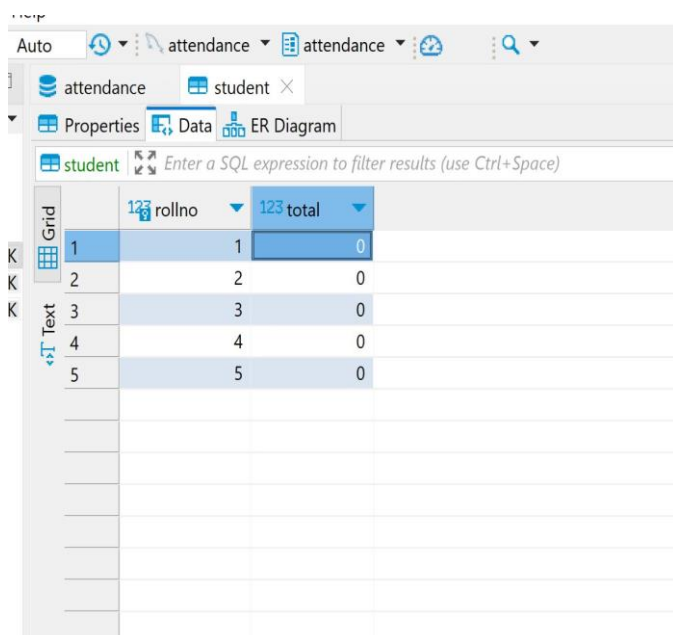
Auto attendance attendance

attendance student ×

Properties Data ER Diagram

student Enter a SQL expression to filter results (use Ctrl+Space)

Grid
Text

K
K
K

| | 123 rollno | 123 total |
|---|---|---|
| 1 | 1 | 0 |
| 2 | 2 | 0 |
| 3 | 3 | 0 |
| 4 | 4 | 0 |
| 5 | 5 | 0 |